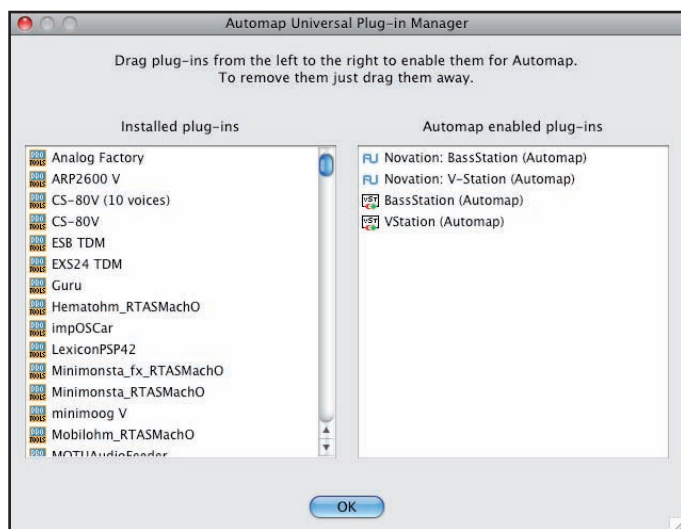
Automap Universal Plug-in Manager

Drag plug-ins from the left to the right to enable them for Automap.
To remove them just drag them away.

Installed plug-ins

Analog Factory
ARP2600 V
CS-80V (10 voices)
CS-80V
ESB TDM
EXS24 TDM
Guru
Hematohm_RTASMachO
impOSCar
LexiconPSP42
Minimonsta_fx_RTASMachO
Minimonsta_RTASMachO
minimoog V
Mobilohm_RTASMachO
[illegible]

Automap enabled plug-ins

Novation: BassStation (Automap)
Novation: V-Station (Automap)
BassStation (Automap)
VStation (Automap)

OK